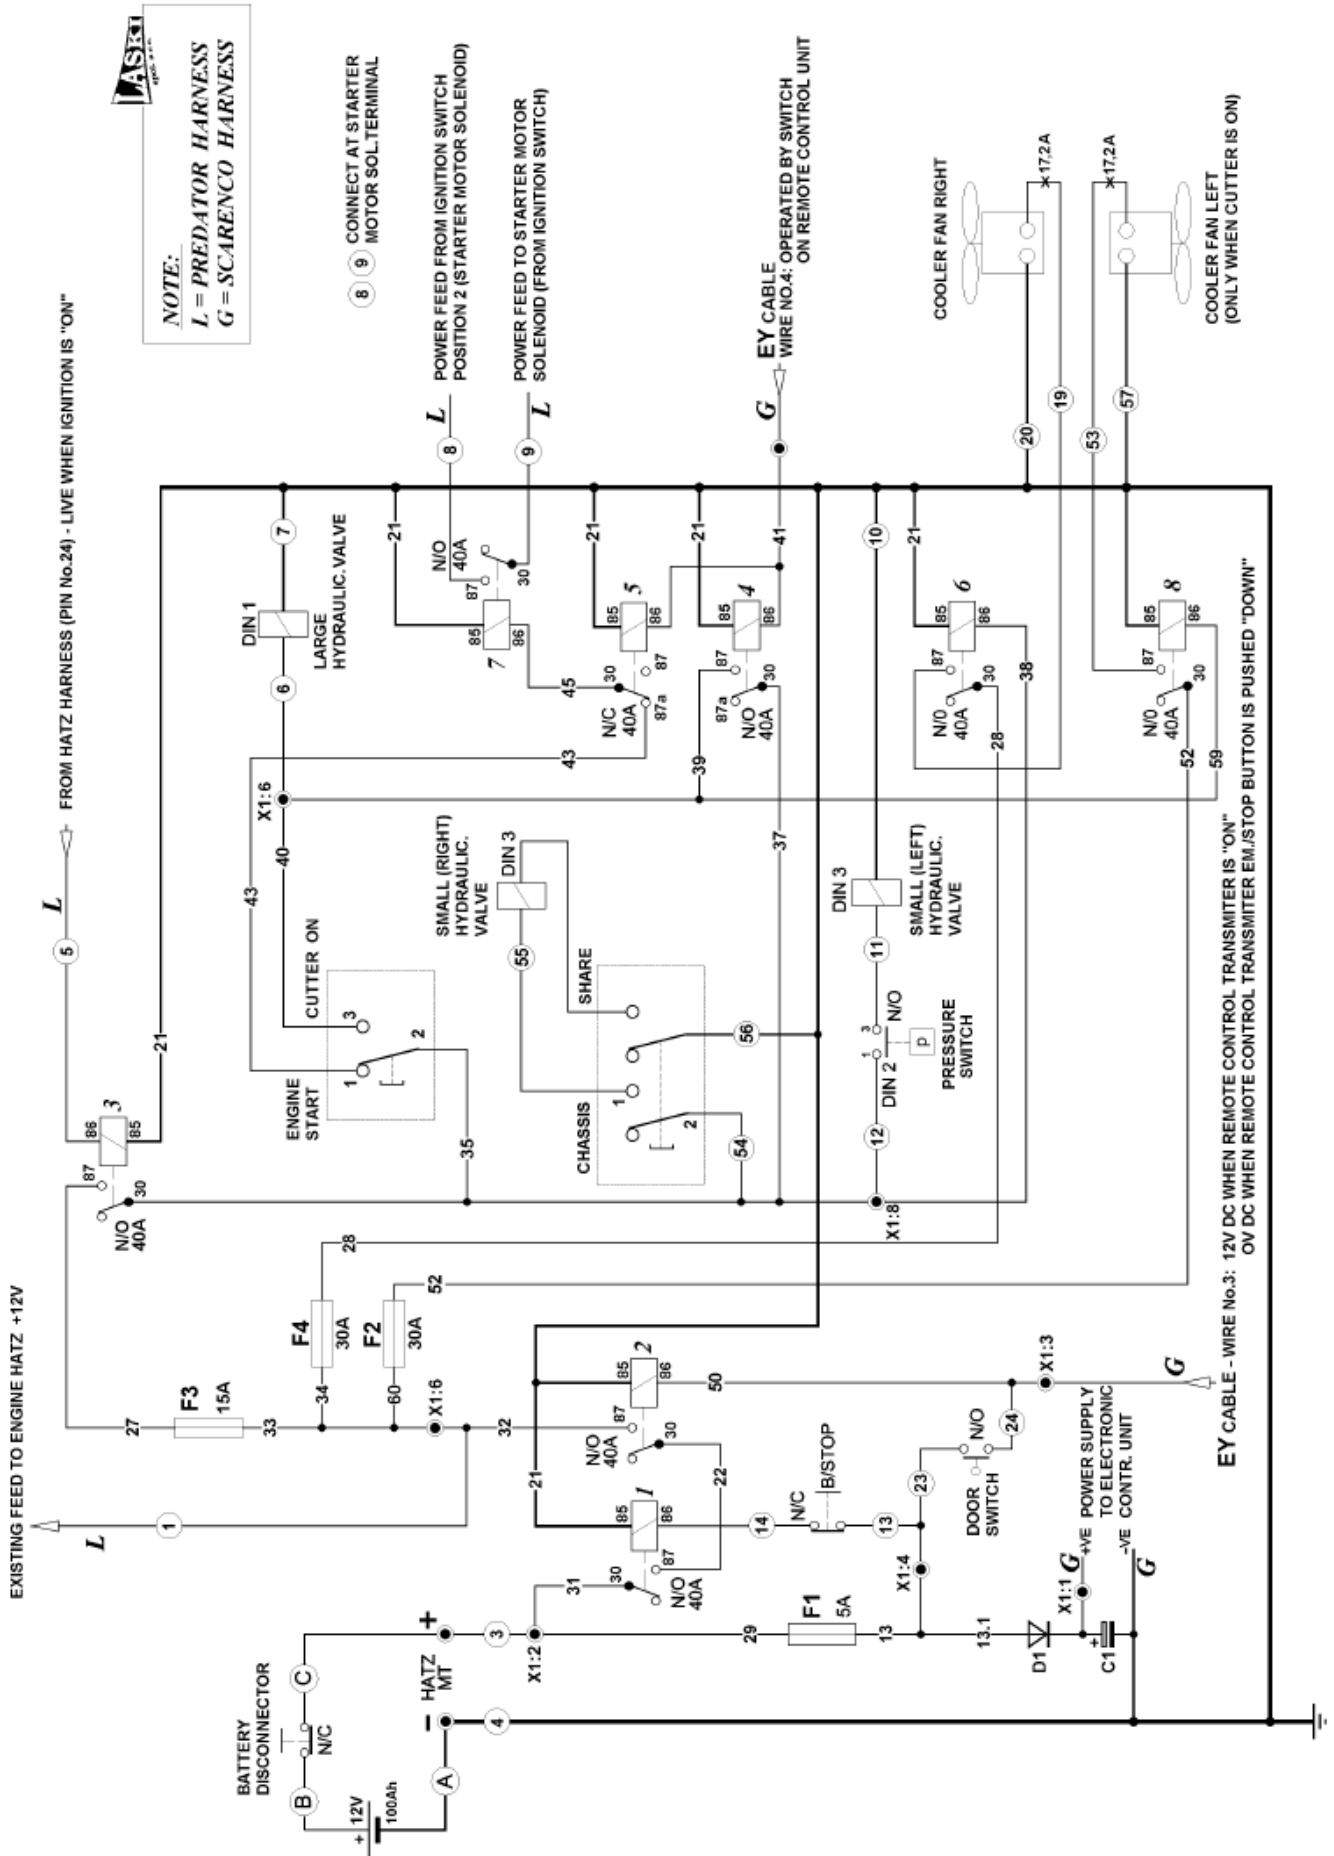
NOTE:
L = PREDATOR HARNESS
G = SCARENCO HARNESS

8 9 CONNECT AT STARTER MOTOR SOL.TERMINAL

FROM HATZ HARNESS (PIN No.24) - LIVE WHEN IGNITION IS "ON"

POWER FEED FROM IGNITION SWITCH POSITION 2 (STARTER MOTOR SOLENOID)

POWER FEED TO STARTER MOTOR SOLENOID (FROM IGNITION SWITCH)

EY CABLE WIRE NO.4: OPERATED BY SWITCH ON REMOTE CONTROL UNIT

COOLER FAN RIGHT

COOLER FAN LEFT (ONLY WHEN CUTTER IS ON)

17,2A
17,2A

L 5 L 8 L 9 G

20 19 53 57

21 7 21 21 41 10 21

DIN 1
LARGE HYDRAULIC VALVE
6
X1:6
40
43

N/O 40A 87 30 85 86 7 45 30 N/C 40A 87a 43

85 86 5 87
85 86 4 87 87a 30 N/O 40A 39 37

85 86 6 87 30 N/O 40A 28 38

85 86 8 87 30 N/O 40A 52 59

SMALL (RIGHT) HYDRAULIC VALVE DIN 3 55
SHARE
CHASSIS 1 2 56 54

DIN 3 SMALL (LEFT) HYDRAULIC VALVE 11
3 N/O 1 DIN 2 P PRESSURE SWITCH 12
X1:8

CUTTER ON 3 2 1 ENGINE START 35

21 86 3 85 87 30 N/O 40A

28 52

F4 30A F2 30A

EXISTING FEED TO ENGINE HATZ +12V

L 1

F3 15A 27 33 34 60 X1:6 32

85 2 86 50 X1:3 G

EY CABLE - WIRE No.3: 12V DC WHEN REMOTE CONTROL TRANSMITER IS "ON"
0V DC WHEN REMOTE CONTROL TRANSMITER EM./STOP BUTTON IS PUSHED "DOWN"

N/O 40A 87 30 22

21 85 1 86 14 N/C B/STOP 13 23 DOOR SWITCH N/O 24

30 31 87 N/O 40A

F1 5A 29 13 X1:4 13.1

D1 C1 X1:1 G +VE POWER SUPPLY TO ELECTRONIC CONTR. UNIT -VE G

BATTERY DISCONNECTOR N/C B C 12V 100Ah A

+ HATZ MT - 3 4 X1:2